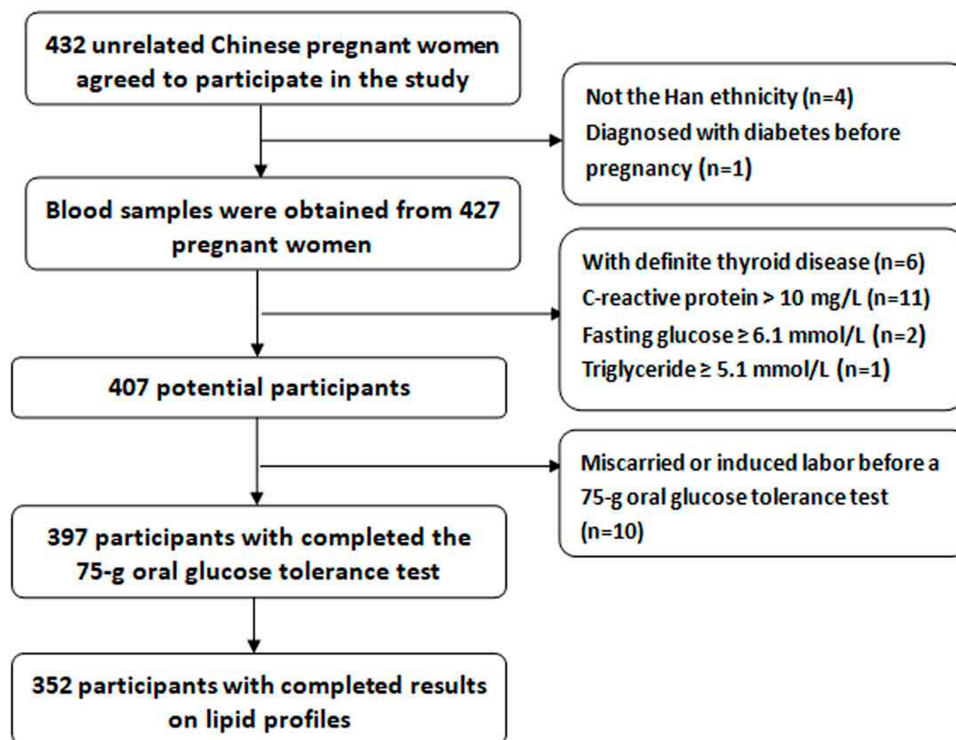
432 unrelated Chinese pregnant women agreed to participate in the study

Not the Han ethnicity (n=4)
Diagnosed with diabetes before pregnancy (n=1)

Blood samples were obtained from 427 pregnant women

With definite thyroid disease (n=6)
C-reactive protein > 10 mg/L (n=11)
Fasting glucose ≥ 6.1 mmol/L (n=2)
Triglyceride ≥ 5.1 mmol/L (n=1)

407 potential participants

Miscarried or induced labor before a 75-g oral glucose tolerance test (n=10)

397 participants with completed the 75-g oral glucose tolerance test

352 participants with completed results on lipid profiles